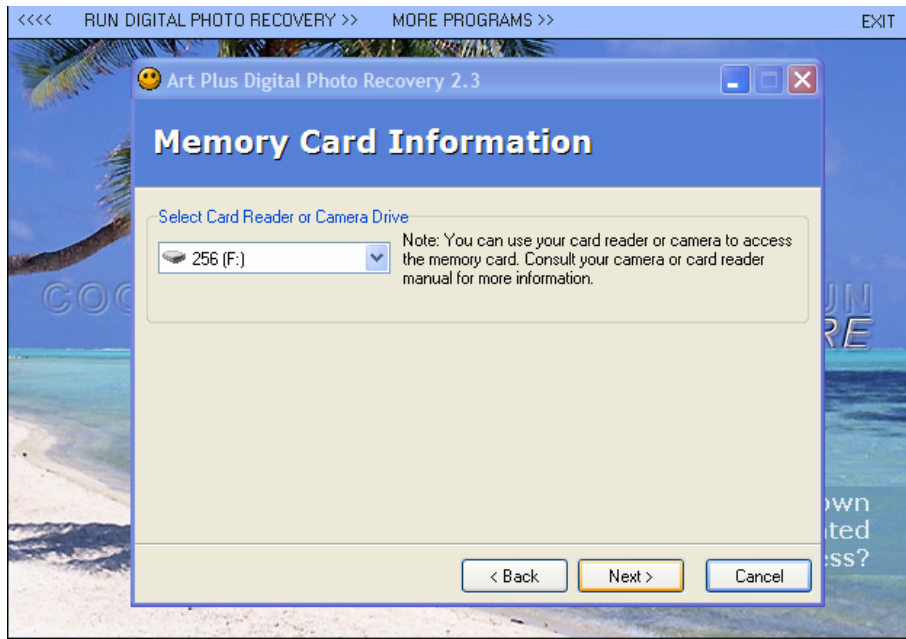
<<<<   RUN DIGITAL PHOTO RECOVERY >>   MORE PROGRAMS >>   EXIT

Art Plus Digital Photo Recovery 2.3

Memory Card Information

Select Card Reader or Camera Drive

256 (F:)

Note: You can use your card reader or camera to access the memory card. Consult your camera or card reader manual for more information.

COC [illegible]

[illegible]UN

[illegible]RE

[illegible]own

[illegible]ted

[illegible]ess?

< Back   Next >   Cancel